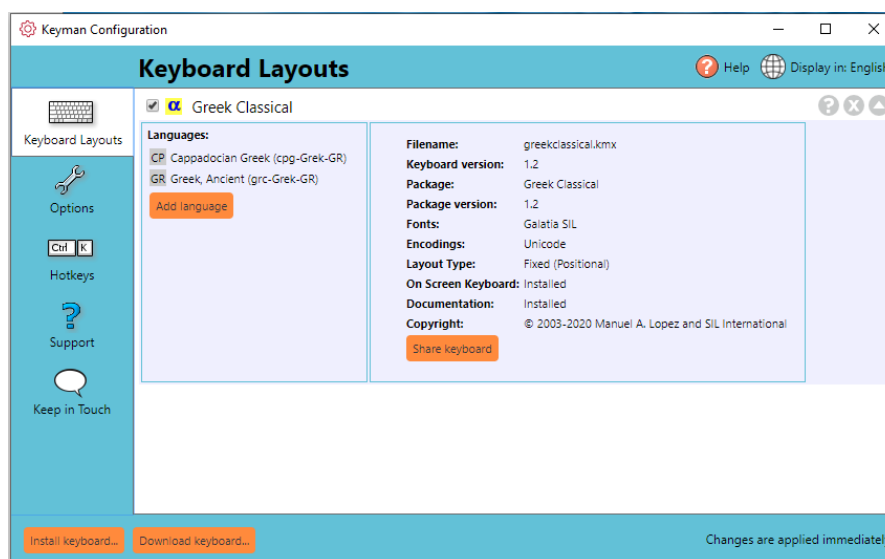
Keyman Configuration

Keyboard Layouts

Help Display in: Englis

Keyboard Layouts

Options

Ctrl K

Hotkeys

Support

Keep in Touch

α Greek Classical

Languages:

CP Cappadocian Greek (cpg-Grek-GR)

GR Greek, Ancient (grc-Grek-GR)

Add language

| | |
|---|---|
| Filename: | greekclassical.kmx |
| Keyboard version: | 1.2 |
| Package: | Greek Classical |
| Package version: | 1.2 |
| Fonts: | Galatia SIL |
| Encodings: | Unicode |
| Layout Type: | Fixed (Positional) |
| On Screen Keyboard: | Installed |
| Documentation: | Installed |
| Copyright: | © 2003-2020 Manuel A. Lopez and SIL International |

Share keyboard

Install keyboard...

Download keyboard...

Changes are applied immediatel